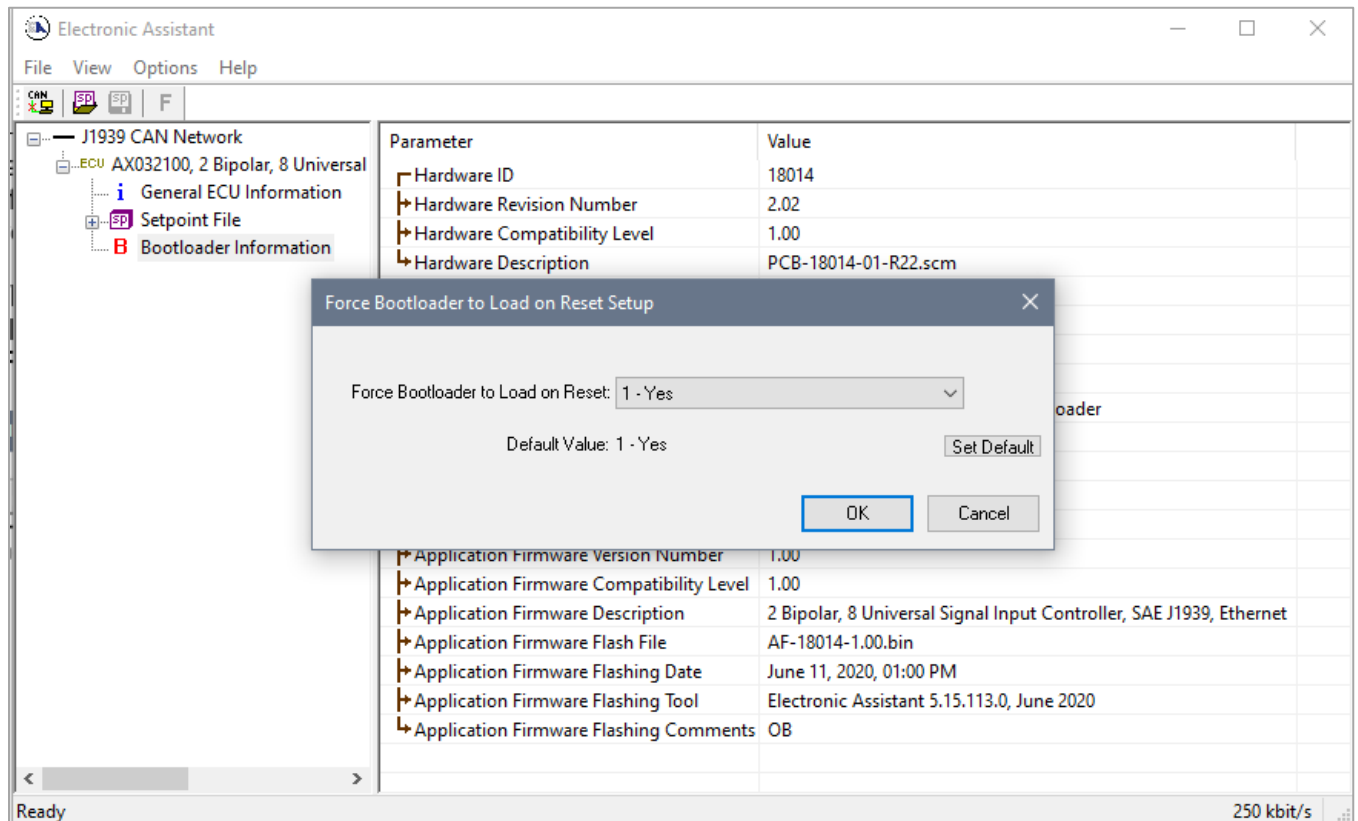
Electronic Assistant

File View Options Help

CAN SP SP F

J1939 CAN Network
ECU AX032100, 2 Bipolar, 8 Universal
i General ECU Information
SP Setpoint File
B Bootloader Information

| Parameter | Value |
|---|---|
| Hardware ID | 18014 |
| Hardware Revision Number | 2.02 |
| Hardware Compatibility Level | 1.00 |
| Hardware Description | PCB-18014-01-R22.scm |
| | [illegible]oader |
| Application Firmware Version Number | 1.00 |
| Application Firmware Compatibility Level | 1.00 |
| Application Firmware Description | 2 Bipolar, 8 Universal Signal Input Controller, SAE J1939, Ethernet |
| Application Firmware Flash File | AF-18014-1.00.bin |
| Application Firmware Flashing Date | June 11, 2020, 01:00 PM |
| Application Firmware Flashing Tool | Electronic Assistant 5.15.113.0, June 2020 |
| Application Firmware Flashing Comments | OB |

Force Bootloader to Load on Reset Setup

Force Bootloader to Load on Reset: 1 - Yes

Default Value: 1 - Yes

Set Default

OK Cancel

Ready

250 kbit/s